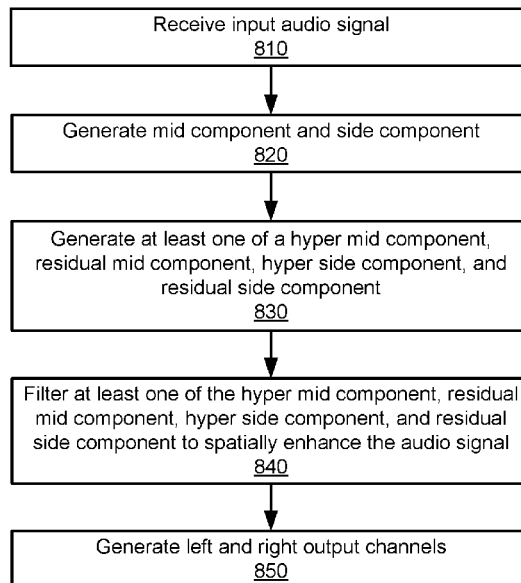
Receive input audio signal
810

Generate mid component and side component
820

Generate at least one of a hyper mid component, residual mid component, hyper side component, and residual side component
830

Filter at least one of the hyper mid component, residual mid component, hyper side component, and residual side component to spatially enhance the audio signal
840

Generate left and right output channels
850